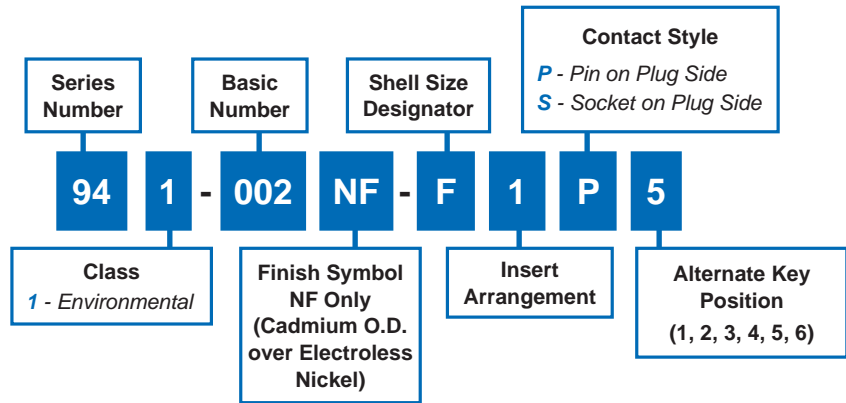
Contact Style

P - Pin on Plug Side
S - Socket on Plug Side

Series Number

Basic Number

Shell Size Designator

94 1 - 002 NF - F 1 P 5

Class
1 - Environmental

Finish Symbol NF Only (Cadmium O.D. over Electroless Nickel)

Insert Arrangement

Alternate Key Position
(1, 2, 3, 4, 5, 6)